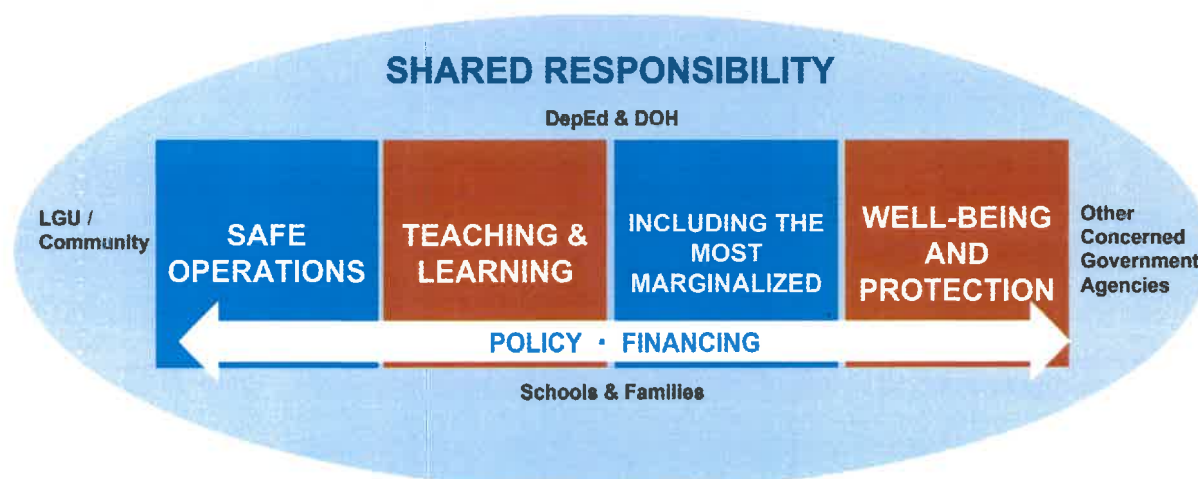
SHARED RESPONSIBILITY

DepEd & DOH

LGU / Community

SAFE OPERATIONS

TEACHING & LEARNING

INCLUDING THE MOST MARGINALIZED

WELL-BEING AND PROTECTION

Other Concerned Government Agencies

POLICY · FINANCING

Schools & Families